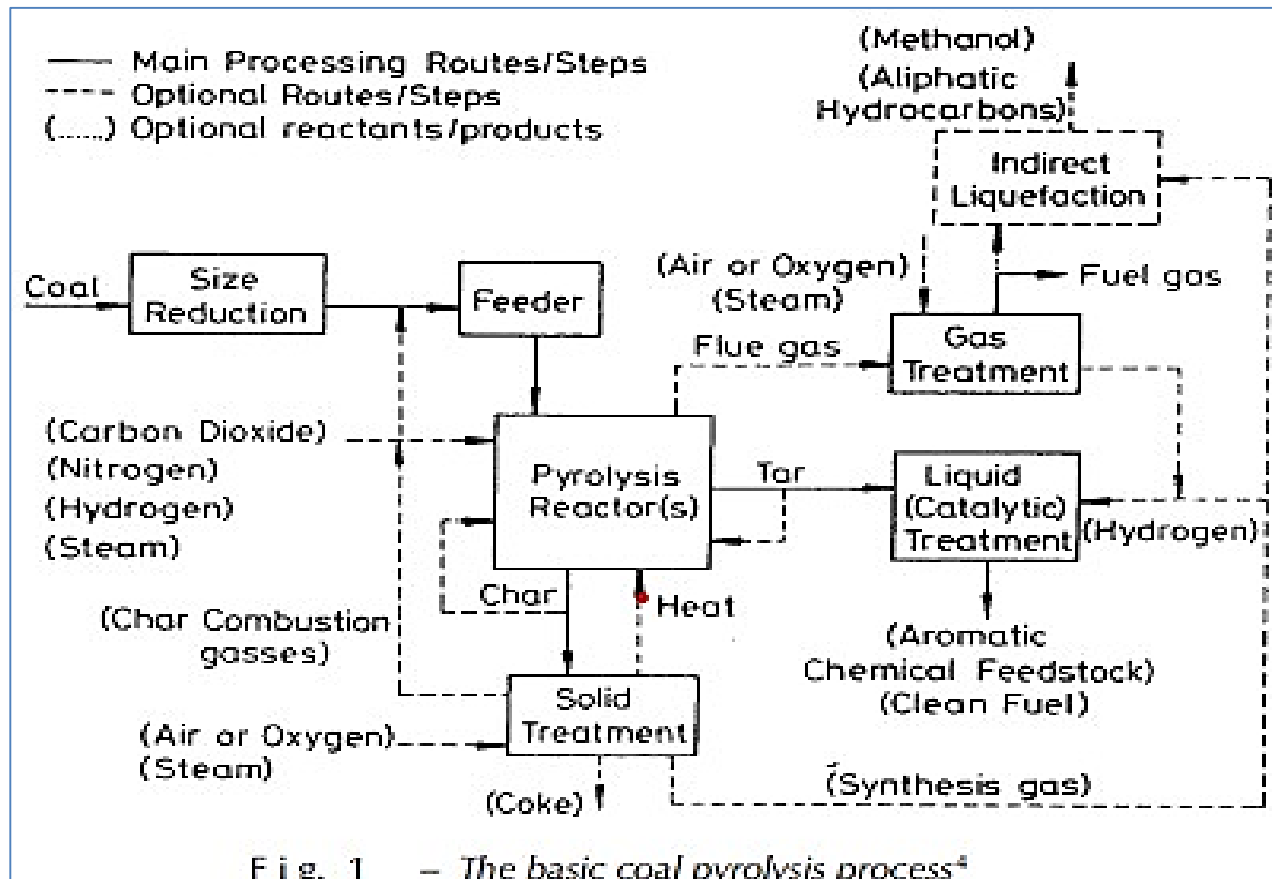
—— Main Processing Routes/Steps
---- Optional Routes/Steps
(.....) Optional reactants/products

(Methanol)
(Aliphatic Hydrocarbons)

Indirect Liquefaction

(Air or Oxygen)
(Steam)

Fuel gas

Coal

Size Reduction

Feeder

Flue gas

Gas Treatment

(Carbon Dioxide)
(Nitrogen)
(Hydrogen)
(Steam)

Pyrolysis Reactor(s)

Tar

Liquid (Catalytic) Treatment

(Hydrogen)

Char

Heat

(Char Combustion gasses)

(Aromatic Chemical Feedstock)
(Clean Fuel)

Solid Treatment

(Air or Oxygen)
(Steam)

(Coke)

(Synthesis gas)

Fig. 1 – The basic coal pyrolysis process$^4$